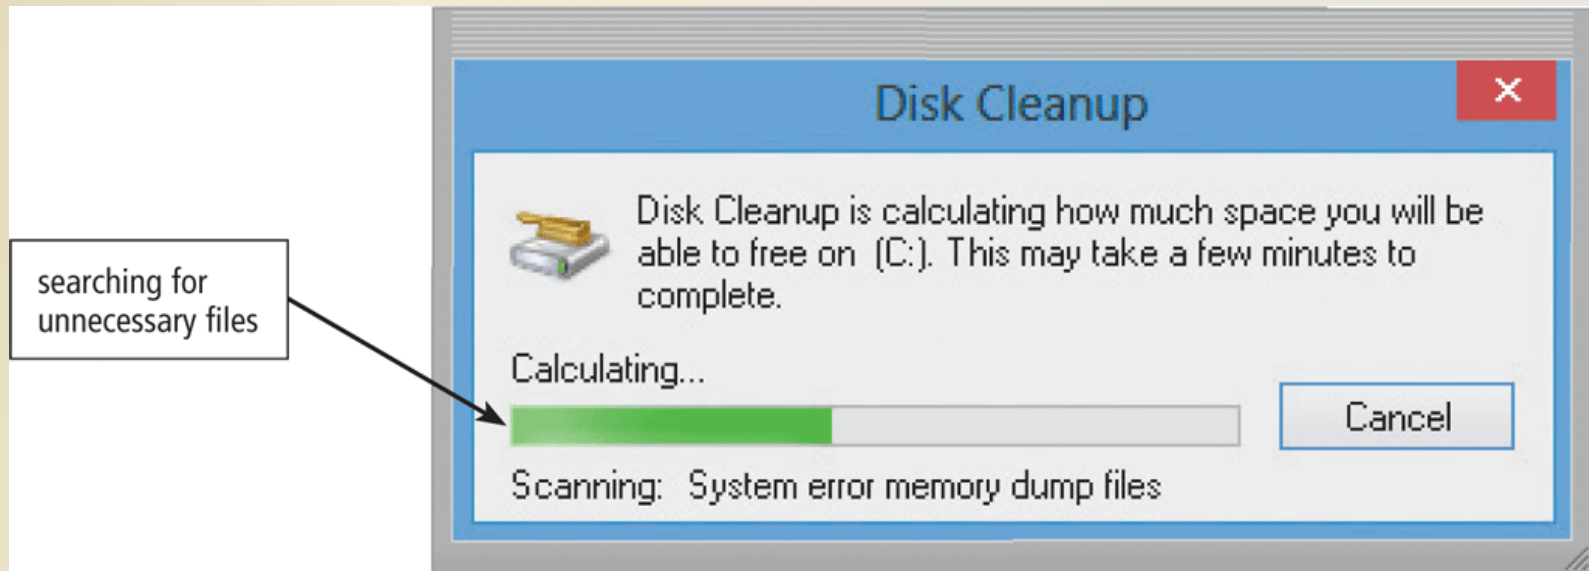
searching for unnecessary files

Disk Cleanup

×

Disk Cleanup is calculating how much space you will be able to free on (C:). This may take a few minutes to complete.

Calculating...

Cancel

Scanning: System error memory dump files